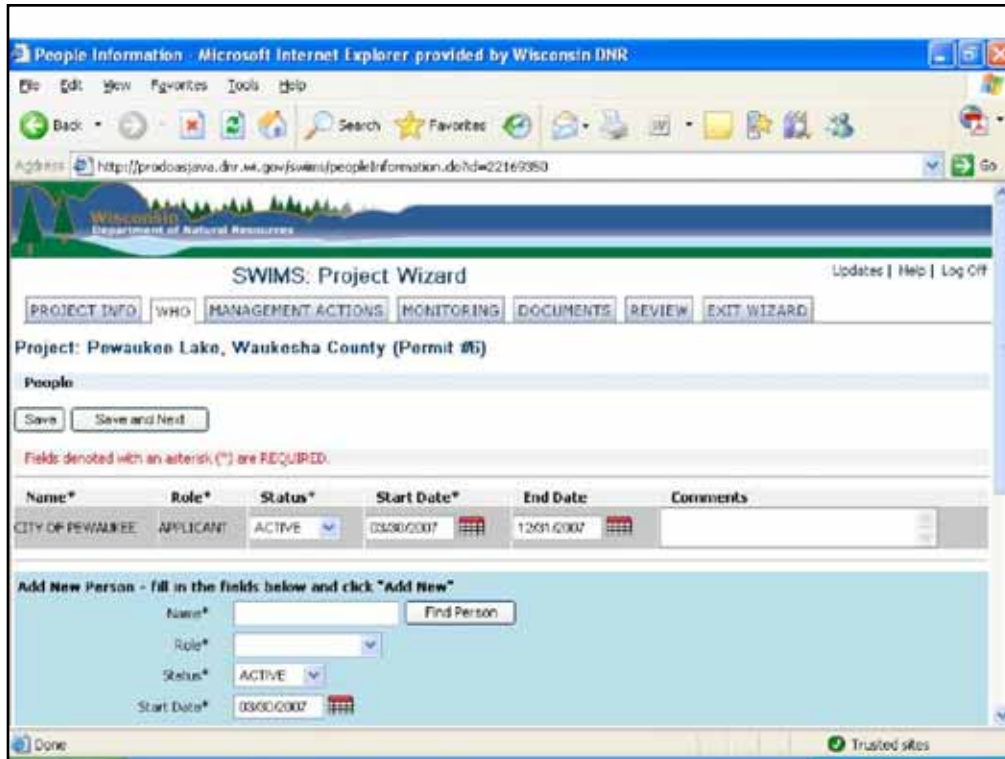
People Information - Microsoft Internet Explorer provided by Wisconsin DNR

File Edit View Favorites Tools Help

Back Search Favorites

Address http://prodoasjava.dnr.wi.gov/swims/peopleInformation.do?id=22169350 Go

Wisconsin Department of Natural Resources

SWIMS: Project Wizard

Updates | Help | Log Off

PROJECT INFO WHO MANAGEMENT ACTIONS MONITORING DOCUMENTS REVIEW EXIT WIZARD

Project: Pewaukee Lake, Waukesha County (Permit #6)

People

Save Save and Next

Fields denoted with an asterisk (*) are REQUIRED.

| Name* | Role* | Status* | Start Date* | End Date | Comments |
|---|---|---|---|---|---|
| CITY OF PEWAUKEE | APPLICANT | ACTIVE | 03/30/2007 | 12/31/2007 | |

Add New Person - fill in the fields below and click "Add New"

Name* Find Person

Role*

Status* ACTIVE

Start Date* 03/30/2007

Done Trusted sites